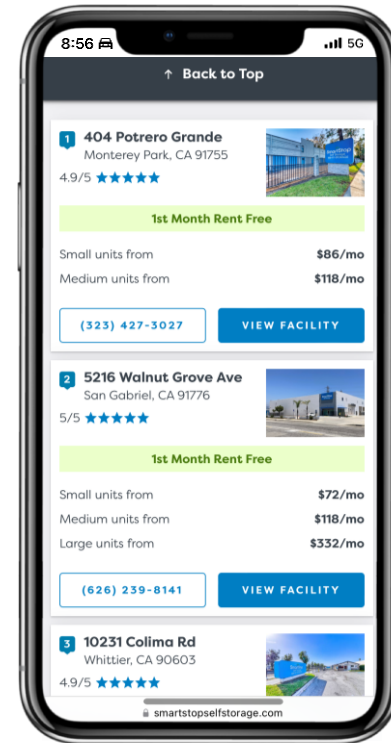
8:56 5G

↑ Back to Top

1 404 Potrero Grande
Monterey Park, CA 91755
4.9/5 ★★★★★

1st Month Rent Free

Small units from $86/mo
Medium units from $118/mo

(323) 427-3027
VIEW FACILITY

2 5216 Walnut Grove Ave
San Gabriel, CA 91776
5/5 ★★★★★

1st Month Rent Free

Small units from $72/mo
Medium units from $118/mo
Large units from $332/mo

(626) 239-8141
VIEW FACILITY

3 10231 Colima Rd
Whittier, CA 90603
4.9/5 ★★★★★

smartstopselfstorage.com